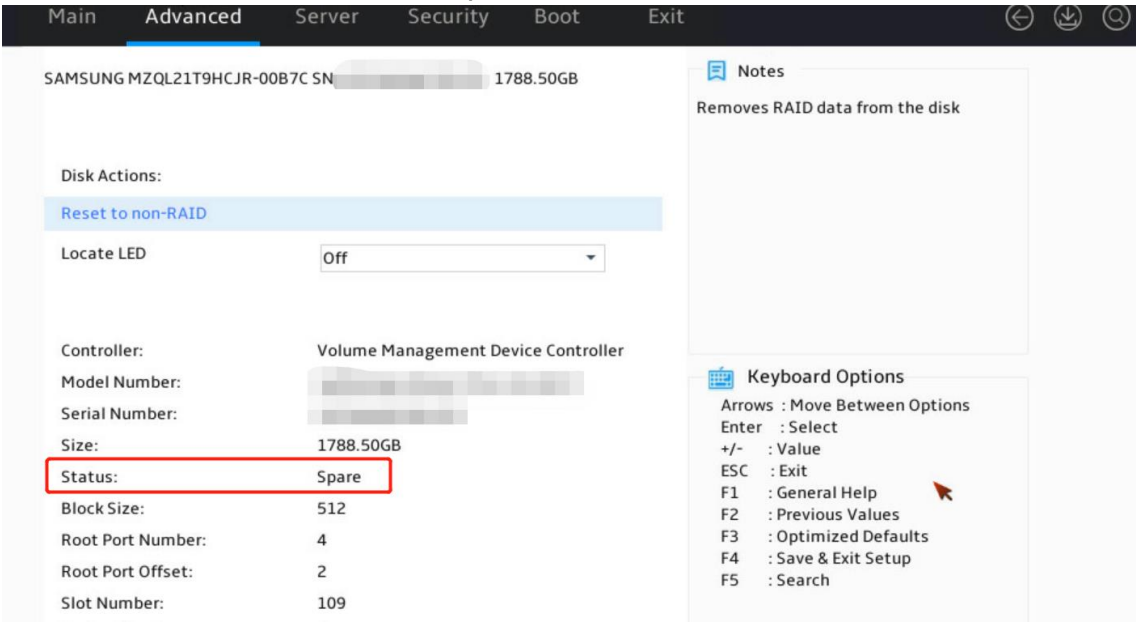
Main Advanced Server Security Boot Exit

SAMSUNG MZQL21T9HCJR-00B7C SN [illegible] 1788.50GB

Disk Actions:

Reset to non-RAID

Locate LED Off

Controller: Volume Management Device Controller
Model Number: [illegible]
Serial Number: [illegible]
Size: 1788.50GB
Status: Spare
Block Size: 512
Root Port Number: 4
Root Port Offset: 2
Slot Number: 109

Notes

Removes RAID data from the disk

Keyboard Options

Arrows : Move Between Options
Enter : Select
+/- : Value
ESC : Exit
F1 : General Help
F2 : Previous Values
F3 : Optimized Defaults
F4 : Save & Exit Setup
F5 : Search